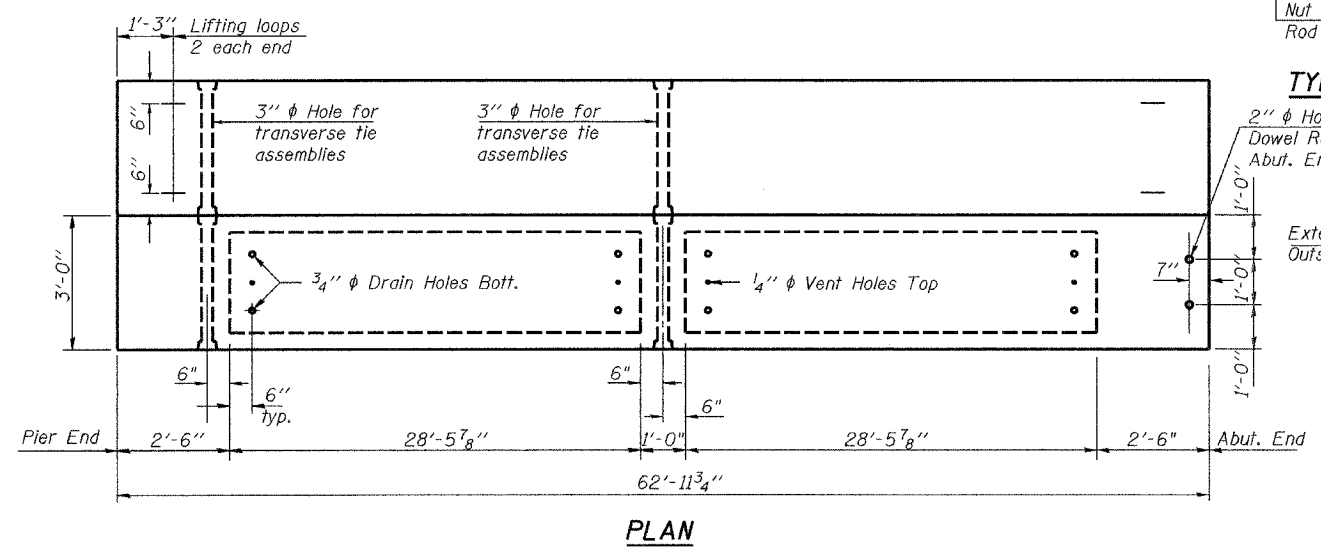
1'-3" Lifting loops
2 each end

Nut
Rod

TY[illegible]

6"
6"

3" $\phi$ Hole for transverse tie assemblies

3" $\phi$ Hole for transverse tie assemblies

2" $\phi$ Ho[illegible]
Dowel R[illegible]
Abut. E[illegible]

1'-0"

Exte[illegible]
Outs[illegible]

3'-0"

$\frac{3}{4}$" $\phi$ Drain Holes Bott.

$\frac{1}{4}$" $\phi$ Vent Holes Top

7"

1'-0"

1'-0"

6"

6"
typ.

6"

6"

Pier End

2'-6"

28'-5$\frac{7}{8}$"

1'-0"

28'-5$\frac{7}{8}$"

2'-6"

Abut. End

62'-11$\frac{3}{4}$"

PLAN